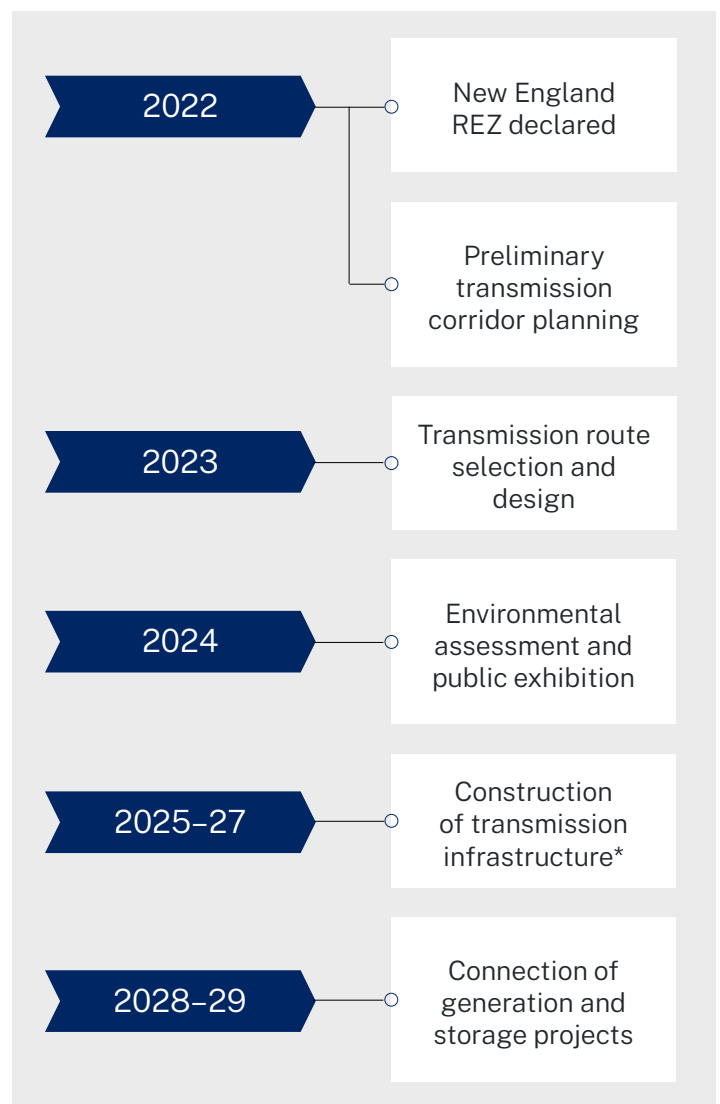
2022

New England REZ declared

Preliminary transmission corridor planning

2023

Transmission route selection and design

2024

Environmental assessment and public exhibition

2025–27

Construction of transmission infrastructure*

2028–29

Connection of generation and storage projects